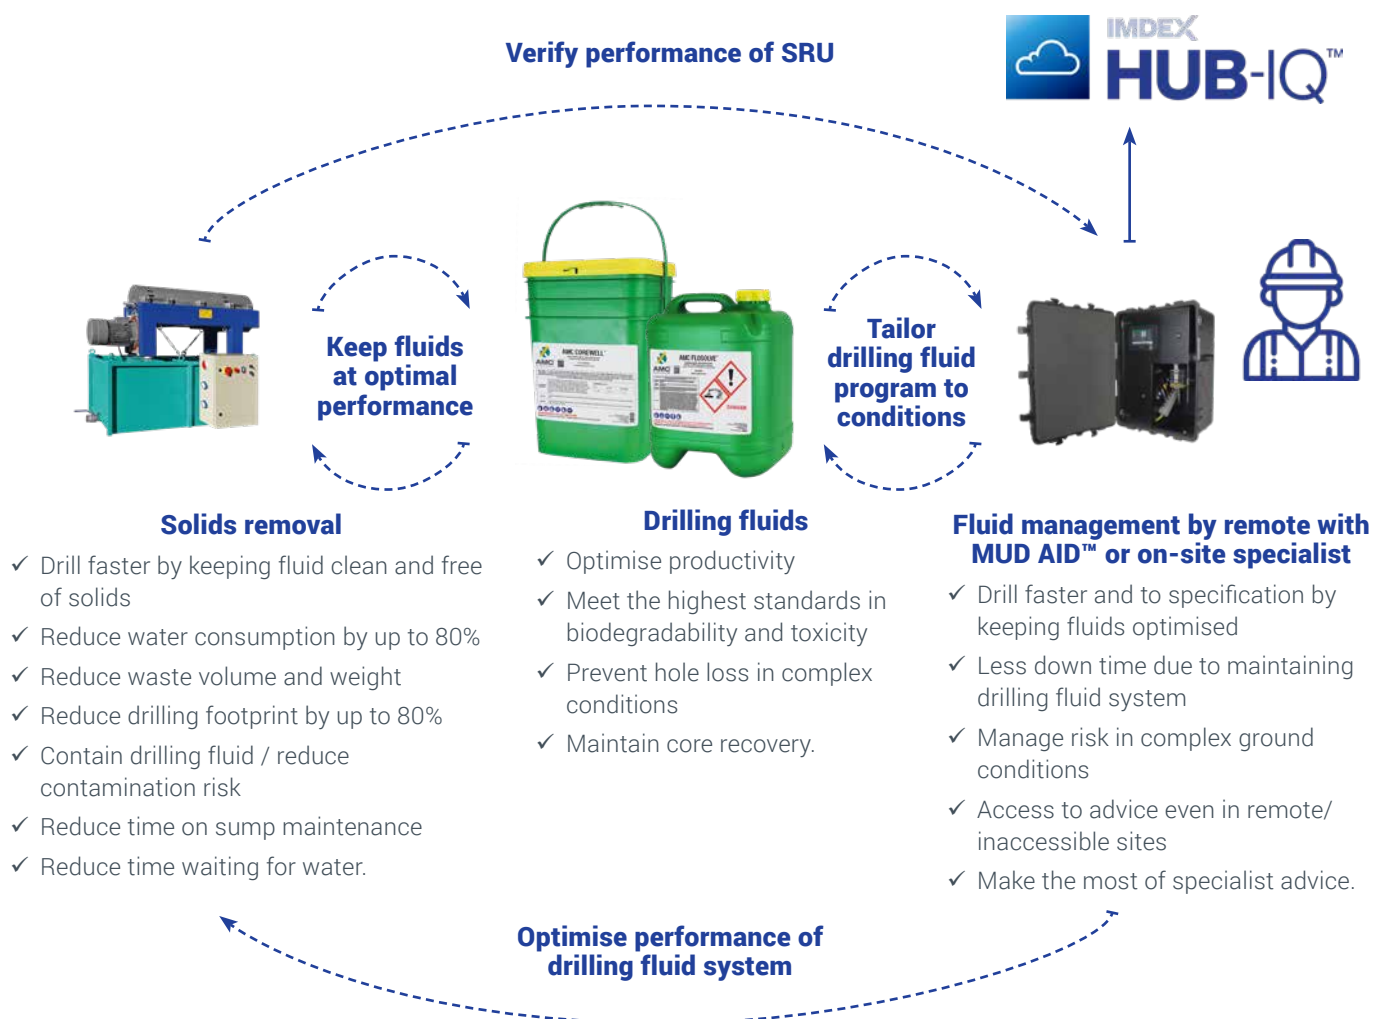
Verify performance of SRU

IMDEX HUB-IQ™

Keep fluids at optimal performance

Tailor drilling fluid program to conditions

Solids removal
✓ Drill faster by keeping fluid clean and free of solids
✓ Reduce water consumption by up to 80%
✓ Reduce waste volume and weight
✓ Reduce drilling footprint by up to 80%
✓ Contain drilling fluid / reduce contamination risk
✓ Reduce time on sump maintenance
✓ Reduce time waiting for water.

Drilling fluids
✓ Optimise productivity
✓ Meet the highest standards in biodegradability and toxicity
✓ Prevent hole loss in complex conditions
✓ Maintain core recovery.

Fluid management by remote with MUD AID™ or on-site specialist
✓ Drill faster and to specification by keeping fluids optimised
✓ Less down time due to maintaining drilling fluid system
✓ Manage risk in complex ground conditions
✓ Access to advice even in remote/ inaccessible sites
✓ Make the most of specialist advice.

Optimise performance of drilling fluid system